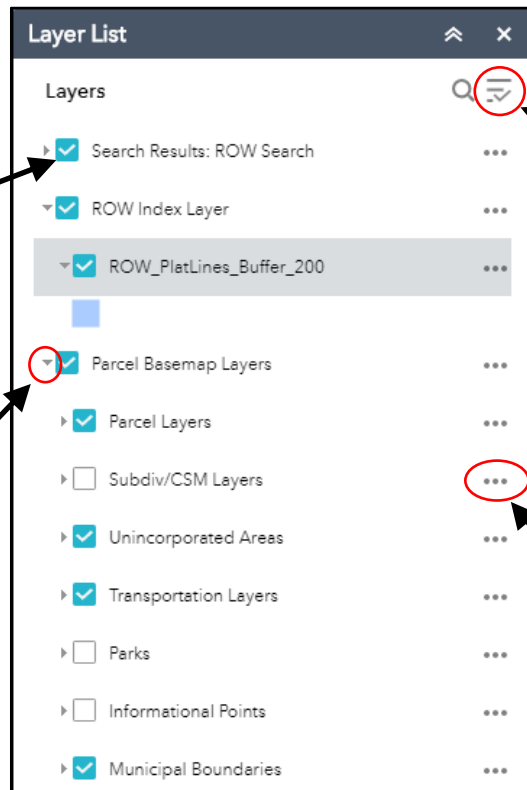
Layer List

Layers

Search Results: ROW Search

ROW Index Layer

ROW_PlatLines_Buffer_200

Parcel Basemap Layers

Parcel Layers

Subdiv/CSM Layers

Unincorporated Areas

Transportation Layers

Parks

Informational Points

Municipal Boundaries